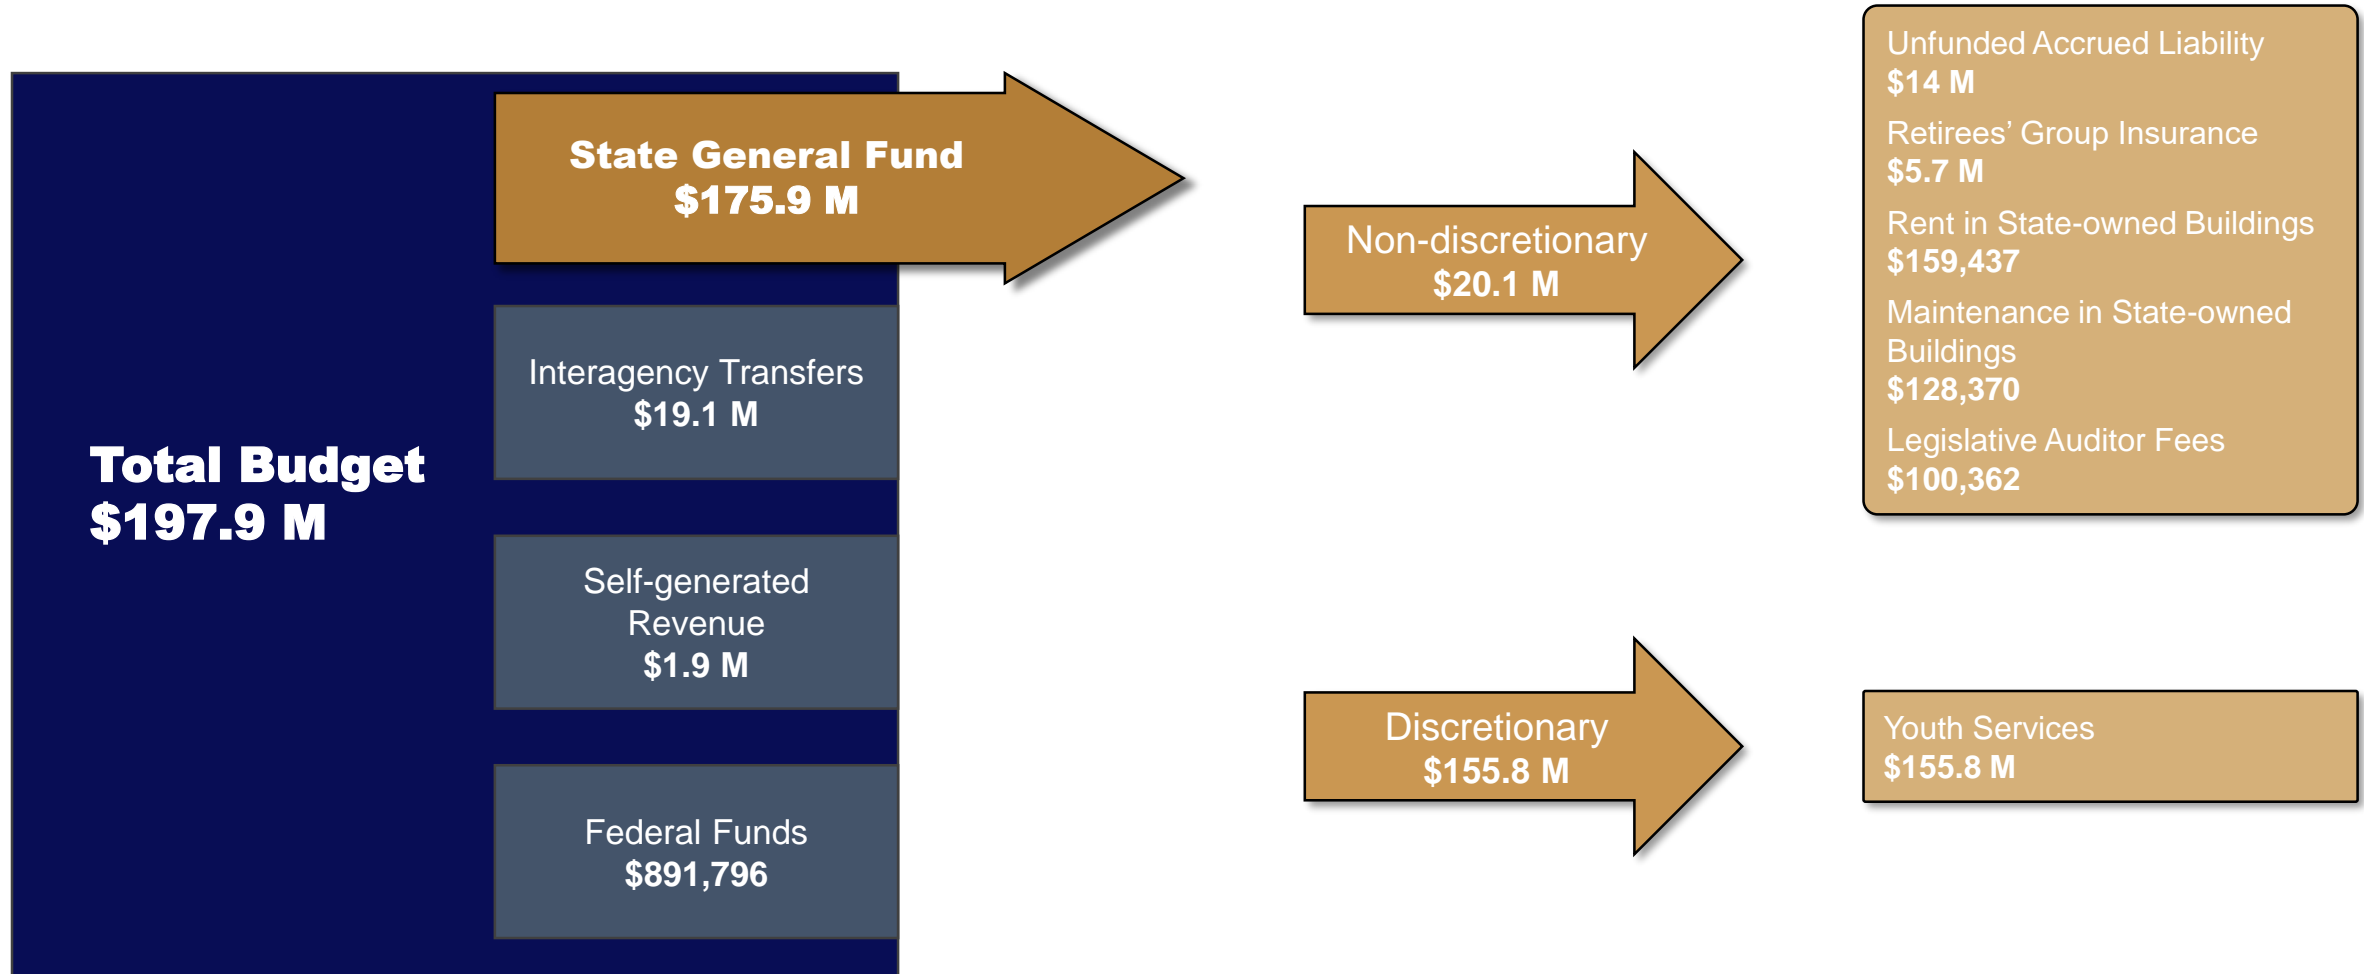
Total Budget
$197.9 M

State General Fund
$175.9 M

Interagency Transfers
$19.1 M

Self-generated Revenue
$1.9 M

Federal Funds
$891,796

Non-discretionary
$20.1 M

Discretionary
$155.8 M

Unfunded Accrued Liability
$14 M

Retirees' Group Insurance
$5.7 M

Rent in State-owned Buildings
$159,437

Maintenance in State-owned Buildings
$128,370

Legislative Auditor Fees
$100,362

Youth Services
$155.8 M